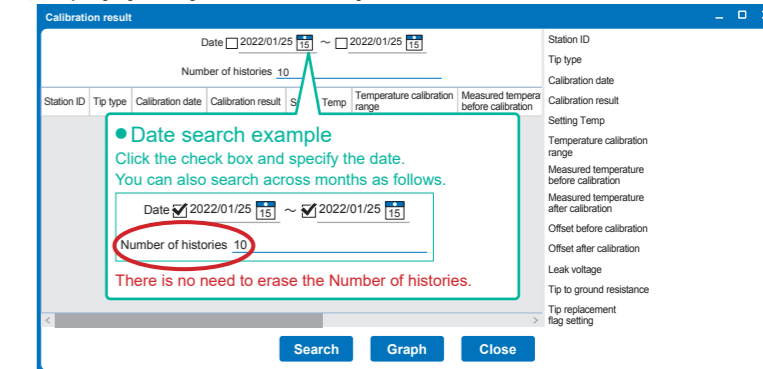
Calibration result

Date 2022/01/25 15 ~ 2022/01/25 15

Number of histories 10

| Station ID | Tip type | Calibration date | Calibration result | S | Temp | Temperature calibration range | Measured tempera before calibration |
|---|---|---|---|---|---|---|---|

● Date search example
Click the check box and specify the date.
You can also search across months as follows.

Date ☑ 2022/01/25 15 ~ ☑ 2022/01/25 15

Number of histories 10

There is no need to erase the Number of histories.

Station ID
Tip type
Calibration date
Calibration result
Setting Temp
Temperature calibration range
Measured temperature before calibration
Measured temperature after calibration
Offset before calibration
Offset after calibration
Leak voltage
Tip to ground resistance
Tip replacement flag setting

Search
Graph
Close